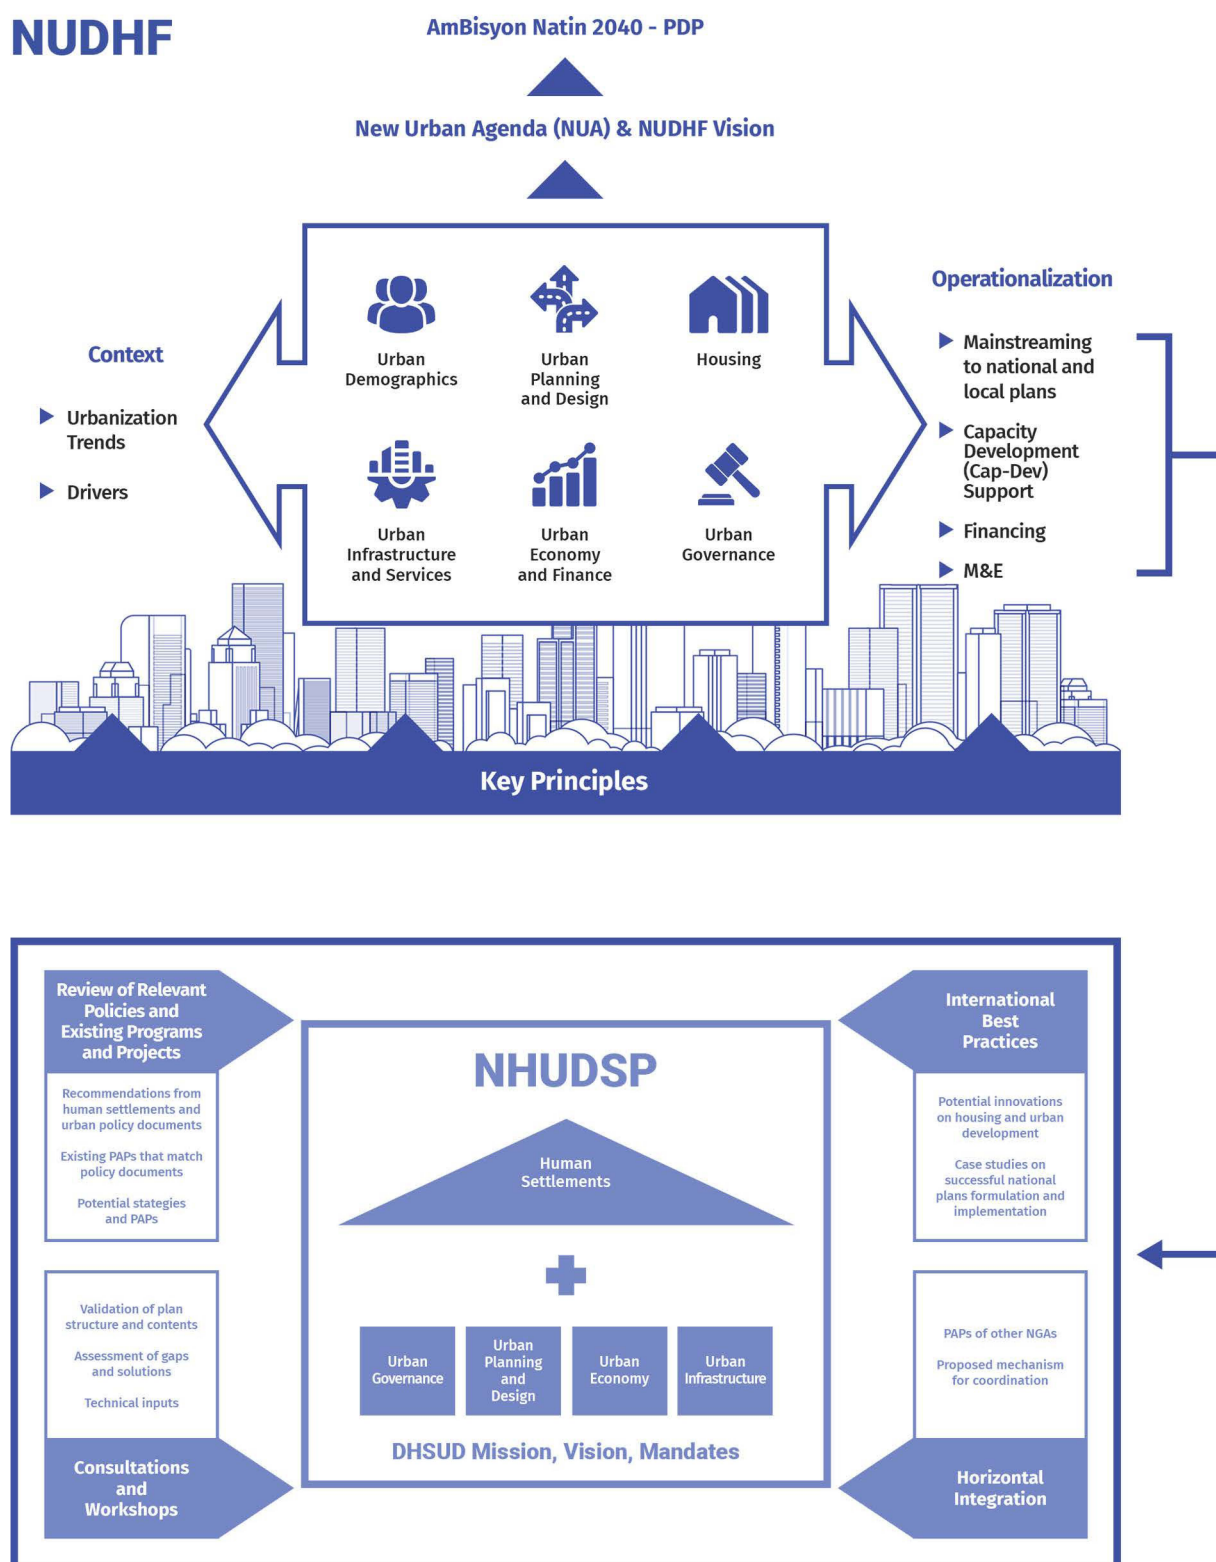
NUDHF

AmBisyon Natin 2040 - PDP

New Urban Agenda (NUA) & NUDHF Vision

Context

Urbanization Trends

Drivers

Urban Demographics

Urban Planning and Design

Housing

Urban Infrastructure and Services

Urban Economy and Finance

Urban Governance

Operationalization

Mainstreaming to national and local plans

Capacity Development (Cap-Dev) Support

Financing

M&E

Key Principles

Review of Relevant Policies and Existing Programs and Projects

Recommendations from human settlements and urban policy documents

Existing PAPs that match policy documents

Potential stategies and PAPs

Validation of plan structure and contents

Assessment of gaps and solutions

Technical inputs

Consultations and Workshops

NHUDSP

Human Settlements

Urban Governance

Urban Planning and Design

Urban Economy

Urban Infrastructure

DHSUD Mission, Vision, Mandates

International Best Practices

Potential innovations on housing and urban development

Case studies on successful national plans formulation and implementation

PAPs of other NGAs

Proposed mechanism for coordination

Horizontal Integration